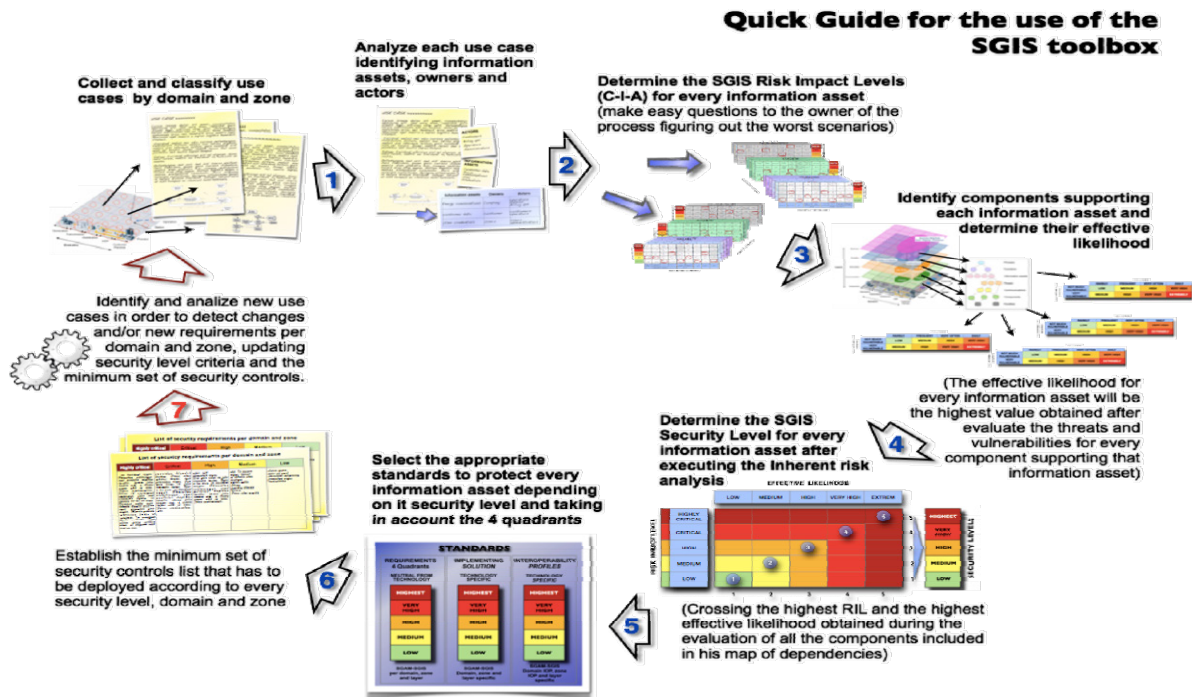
Quick Guide for the use of the SGIS toolbox

Collect and classify use cases by domain and zone

1

Analyze each use case identifying information assets, owners and actors

2

Determine the SGIS Risk Impact Levels (C-I-A) for every information asset (make easy questions to the owner of the process figuring out the worst scenarios)

Identify components supporting each information asset and determine their effective likelihood

3

(The effective likelihood for every information asset will be the highest value obtained after evaluate the threats and vulnerabilities for every component supporting that information asset)

4

Determine the SGIS Security Level for every information asset after executing the Inherent risk analysis

EFFECTIVE LIKELIHOOD

LOW MEDIUM HIGH VERY HIGH EXTREM

RISK IMPACT LEVEL

HIGHLY CRITICAL
CRITICAL
HIGH
MEDIUM
LOW

1 2 3 4 5

SECURITY LEVEL

HIGHEST
VERY HIGH
HIGH
MEDIUM
LOW

(Crossing the highest RIL and the highest effective likelihood obtained during the evaluation of all the components included in his map of dependencies)

5

Select the appropriate standards to protect every information asset depending on it security level and taking in account the 4 quadrants

STANDARDS

REQUIREMENTS 4 Quadrants
IMPLEMENTING SOLUTION
INTEROPERABILITY PROFILES

HIGHEST
VERY HIGH
HIGH
MEDIUM
LOW

6

Establish the minimum set of security controls list that has to be deployed according to every security level, domain and zone

List of security requirements per domain and zone

7

Identify and analize new use cases in order to detect changes and/or new requirements per domain and zone, updating security level criteria and the minimum set of security controls.